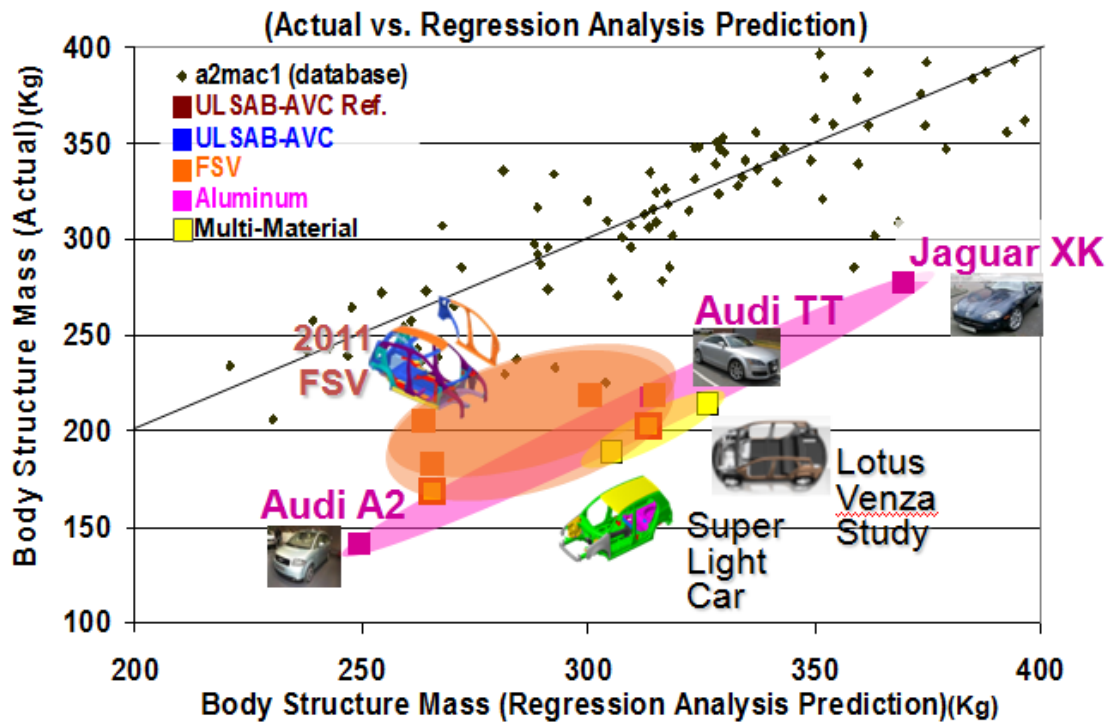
(Actual vs. Regression Analysis Prediction)

a2mac1 (database)
ULSAB-AVC Ref.
ULSAB-AVC
FSV
Aluminum
Multi-Material

Jaguar XK
Audi TT
2011 FSV
Lotus Venza Study
Super Light Car
Audi A2

Body Structure Mass (Actual)(Kg)

400
350
300
250
200
150
100

200
250
300
350
400

Body Structure Mass (Regression Analysis Prediction)(Kg)